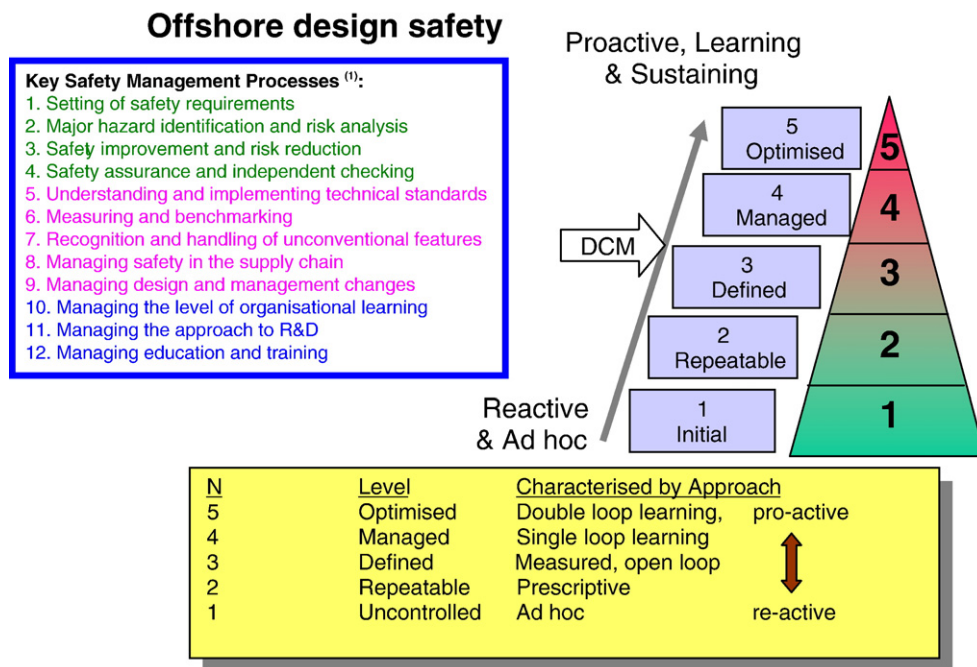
Offshore design safety

Key Safety Management Processes $^{(1)}$:
1. Setting of safety requirements
2. Major hazard identification and risk analysis
3. Safety improvement and risk reduction
4. Safety assurance and independent checking
5. Understanding and implementing technical standards
6. Measuring and benchmarking
7. Recognition and handling of unconventional features
8. Managing safety in the supply chain
9. Managing design and management changes
10. Managing the level of organisational learning
11. Managing the approach to R&D
12. Managing education and training

Proactive, Learning & Sustaining

DCM

5 Optimised
4 Managed
3 Defined
2 Repeatable
1 Initial

Reactive & Ad hoc

5
4
3
2
1

| N | Level | Characterised by Approach | |
|---|---|---|---|
| 5 | Optimised | Double loop learning, | pro-active |
| 4 | Managed | Single loop learning | |
| 3 | Defined | Measured, open loop | |
| 2 | Repeatable | Prescriptive | |
| 1 | Uncontrolled | Ad hoc | re-active |